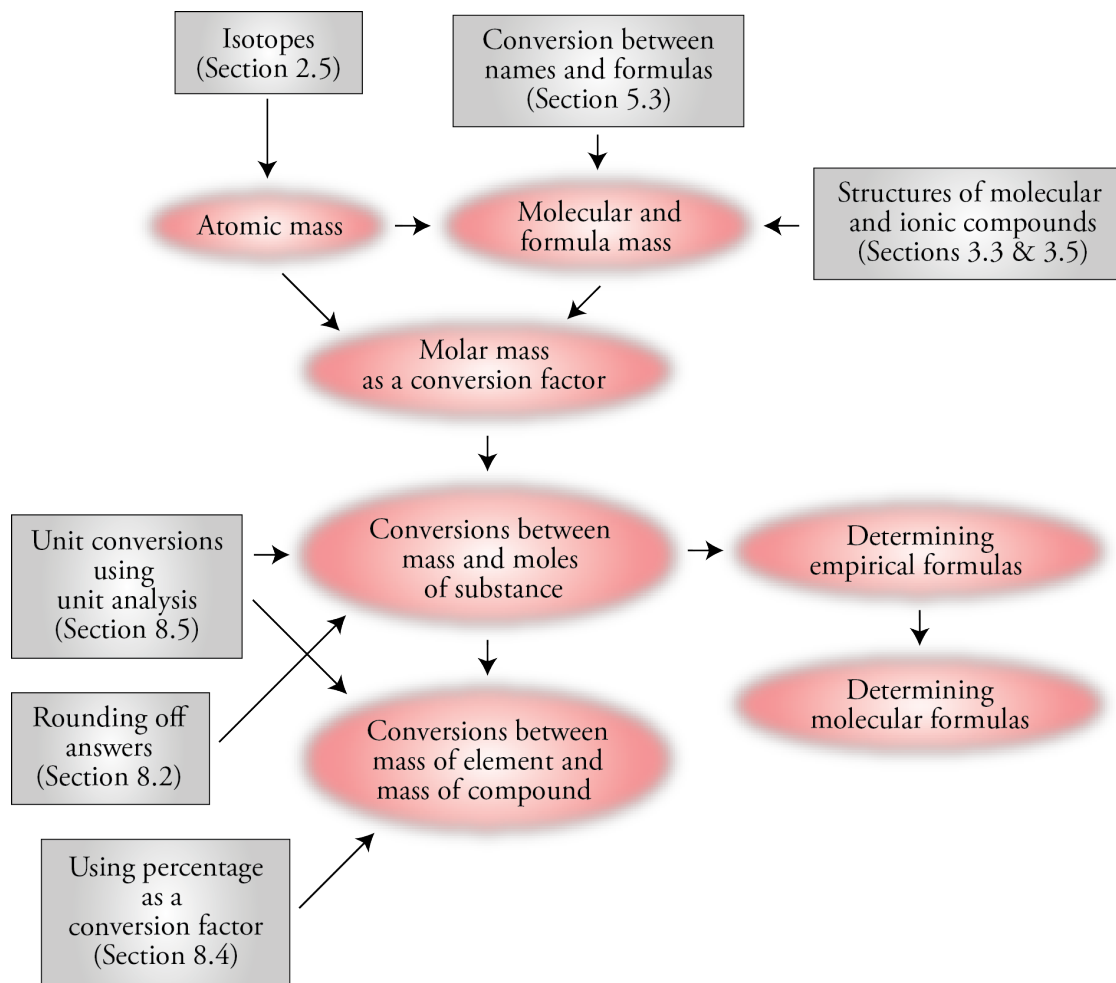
Isotopes (Section 2.5)

Conversion between names and formulas (Section 5.3)

Atomic mass

Molecular and formula mass

Structures of molecular and ionic compounds (Sections 3.3 & 3.5)

Molar mass as a conversion factor

Unit conversions using unit analysis (Section 8.5)

Conversions between mass and moles of substance

Determining empirical formulas

Rounding off answers (Section 8.2)

Conversions between mass of element and mass of compound

Determining molecular formulas

Using percentage as a conversion factor (Section 8.4)